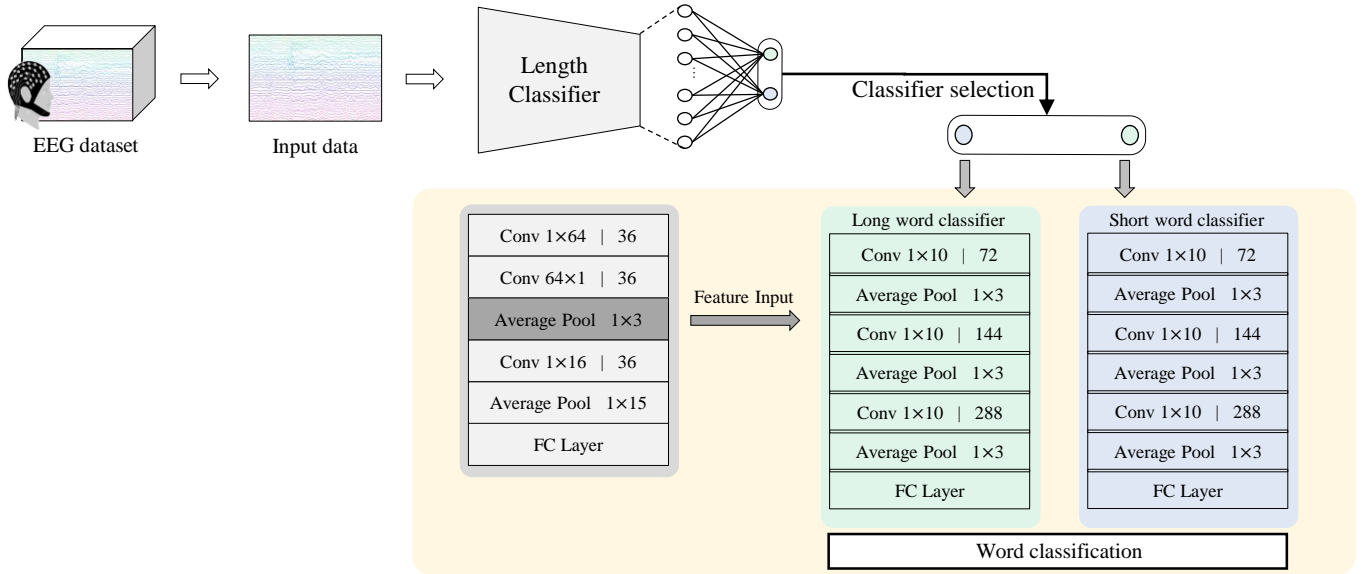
EEG dataset

Input data

Length Classifier

Classifier selection

Conv 1×64 | 36
Conv 64×1 | 36
Average Pool 1×3
Conv 1×16 | 36
Average Pool 1×15
FC Layer

Feature Input

Long word classifier
Conv 1×10 | 72
Average Pool 1×3
Conv 1×10 | 144
Average Pool 1×3
Conv 1×10 | 288
Average Pool 1×3
FC Layer

Short word classifier
Conv 1×10 | 72
Average Pool 1×3
Conv 1×10 | 144
Average Pool 1×3
Conv 1×10 | 288
Average Pool 1×3
FC Layer

Word classification